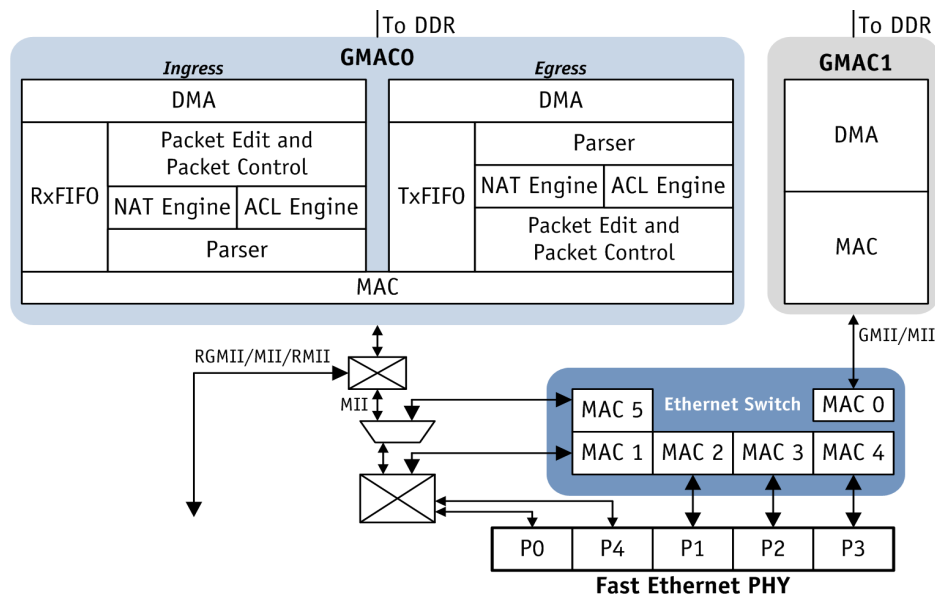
To DDR

To DDR

GMAC0

Ingress

Egress

DMA

DMA

RxFIFO

Packet Edit and Packet Control

NAT Engine

ACL Engine

Parser

TxFIFO

Parser

NAT Engine

ACL Engine

Packet Edit and Packet Control

MAC

GMAC1

DMA

MAC

GMII/MII

RGMII/MII/RMII

MII

MAC 5

Ethernet Switch

MAC 0

MAC 1

MAC 2

MAC 3

MAC 4

P0

P4

P1

P2

P3

Fast Ethernet PHY